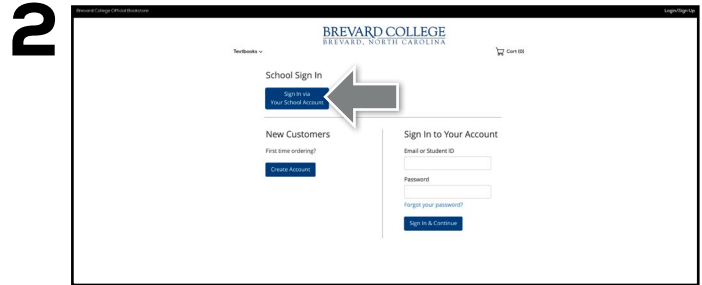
2

Brevard College Official Bookstore

Login/Sign Up

BREVARD COLLEGE
BREVARD, NORTH CAROLINA

Textbooks

Cart (0)

School Sign In

Sign In via Your School Account

New Customers

First time ordering?

Create Account

Sign In to Your Account

Email or Student ID

Password

Forgot your password?

Sign In & Continue